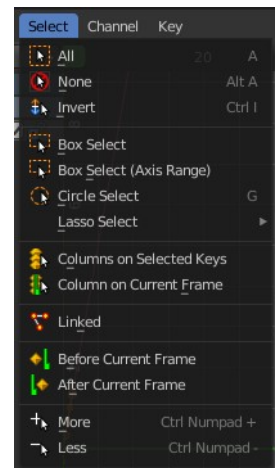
Select Channel Key

All A
None Alt A
Invert Ctrl I

Box Select
Box Select (Axis Range)
Circle Select G
Lasso Select

Columns on Selected Keys
Column on Current Frame

Linked

Before Current Frame
After Current Frame

More Ctrl Numpad +
Less Ctrl Numpad -